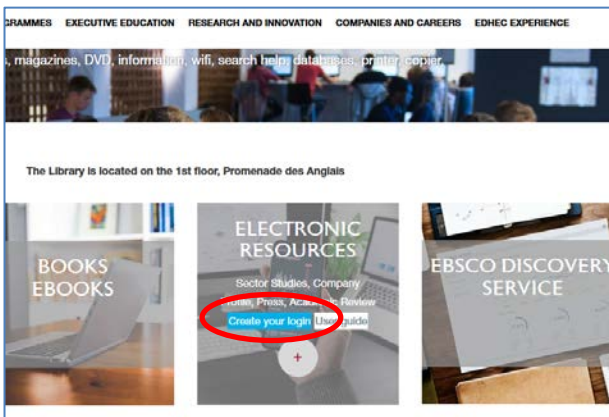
GRAMMES EXECUTIVE EDUCATION RESEARCH AND INNOVATION COMPANIES AND CAREERS EDHEC EXPERIENCE

s, magazines, DVD, information, wifi, search help, databases, printer, copier,

The Library is located on the 1st floor, Promenade des Anglais

BOOKS EBOOKS

ELECTRONIC RESOURCES

Sector Studies, Company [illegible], Press, Academic Review

Create your login User guide

+

EBSCO DISCOVERY SERVICE